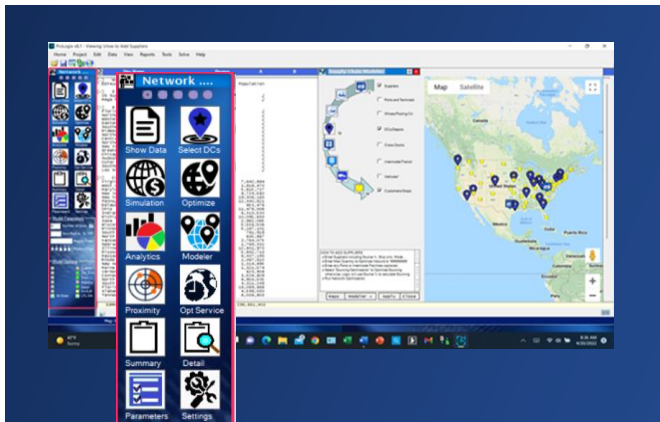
PixLogix v6.1 - Viewing Show to Add Suppliers

Home Project Edit Data View Reports Tools Solve Help

Network ....

Show Data

Select DCs

Simulation

Optimize

Analytics

Modeler

Proximity

Opt Service

Summary

Detail

Parameters

Settings

Population

Supply Chain Wizard

Suppliers

Plants and Terminals

DCs/Depots

Cross Docks

Customers/Stops

Map

Satellite

Canada

United States

Mexico

Puerto Rico

Nuevo

Apply

Close

48°F

8:36 AM

4/26/2022